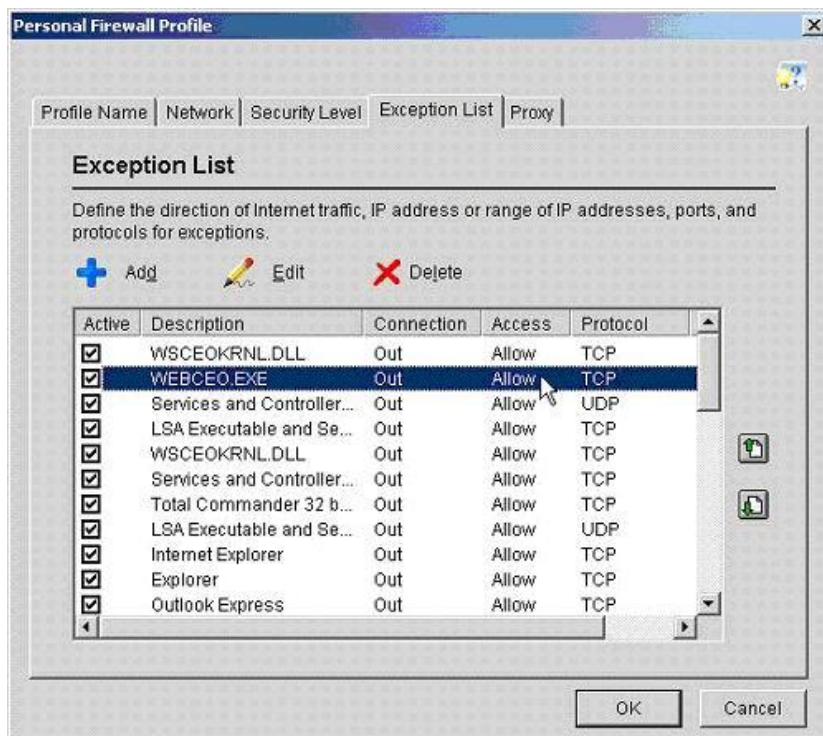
Personal Firewall Profile

Profile Name | Network | Security Level | Exception List | Proxy

Exception List

Define the direction of Internet traffic, IP address or range of IP addresses, ports, and protocols for exceptions.

Add Edit Delete

| Active | Description | Connection | Access | Protocol |
|---|---|---|---|---|
| ☑ | WSCEOKRNL.DLL | Out | Allow | TCP |
| ☑ | WEBCEO.EXE | Out | Allow | TCP |
| ☑ | Services and Controller... | Out | Allow | UDP |
| ☑ | LSA Executable and Se... | Out | Allow | TCP |
| ☑ | WSCEOKRNL.DLL | Out | Allow | TCP |
| ☑ | Services and Controller... | Out | Allow | TCP |
| ☑ | Total Commander 32 b... | Out | Allow | TCP |
| ☑ | LSA Executable and Se... | Out | Allow | UDP |
| ☑ | Internet Explorer | Out | Allow | TCP |
| ☑ | Explorer | Out | Allow | TCP |
| ☑ | Outlook Express | Out | Allow | TCP |

OK Cancel